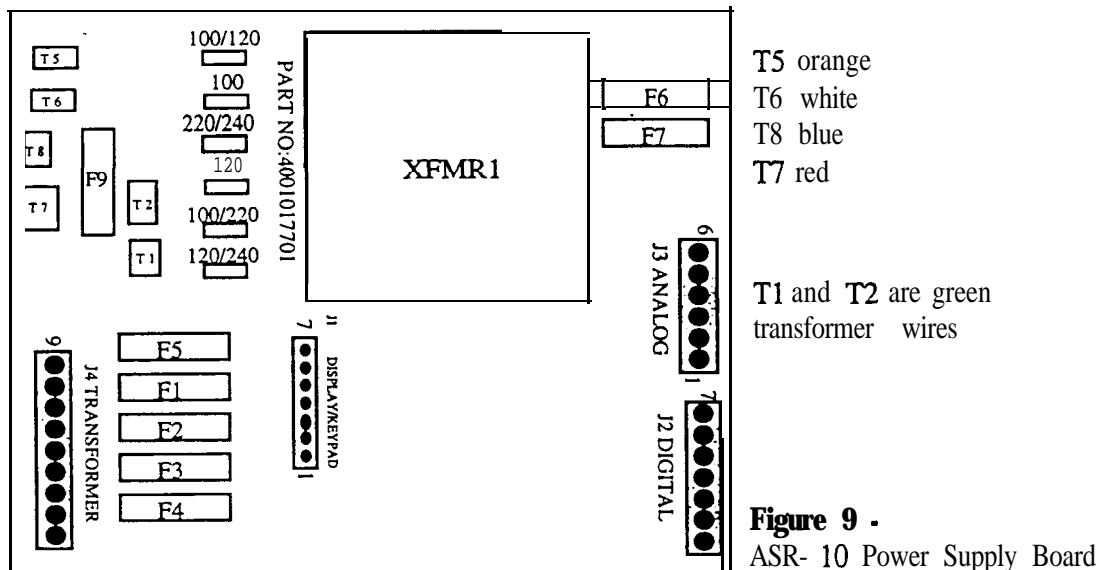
T5

T6

T8

T7

F9

T2

T1

100/120

100

220/240

120

100/220

120/240

PART NO:400101701

XFMR1

F6

F7

J3 ANALOG

9

1

J1

7

DISPLAY/KEYPAD

1

9

J4 TRANSFORMER

F5

F1

F2

F3

F4

J2 DIGITAL

7

T5 orange
T6 white
T8 blue
T7 red

T1 and T2 are green transformer wires

Figure 9 -
ASR- 10 Power Supply Board